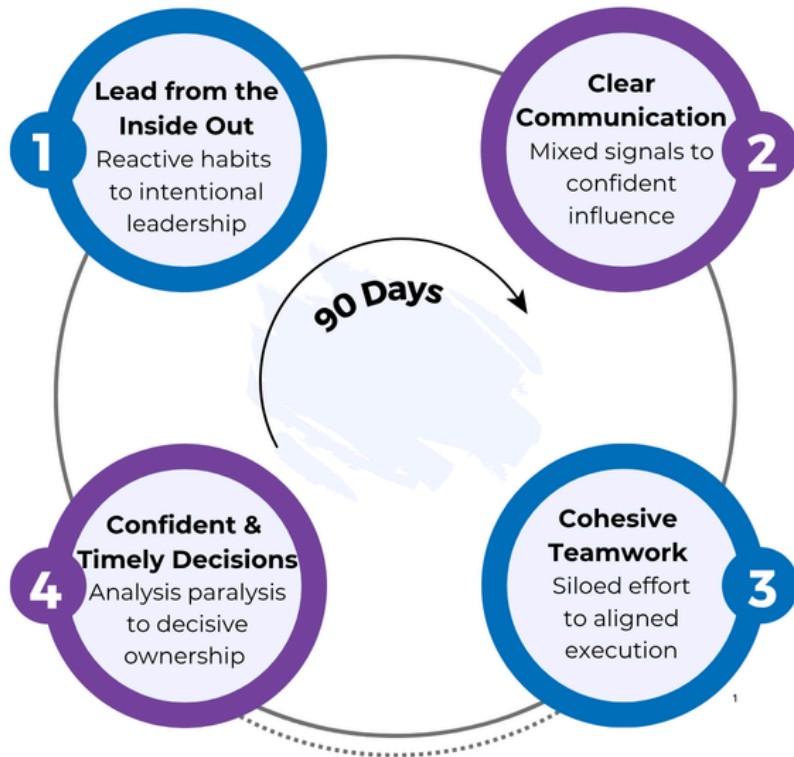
1
Lead from the Inside Out
Reactive habits to intentional leadership

2
Clear Communication
Mixed signals to confident influence

90 Days

3
Cohesive Teamwork
Siloed effort to aligned execution

4
Confident & Timely Decisions
Analysis paralysis to decisive ownership

1